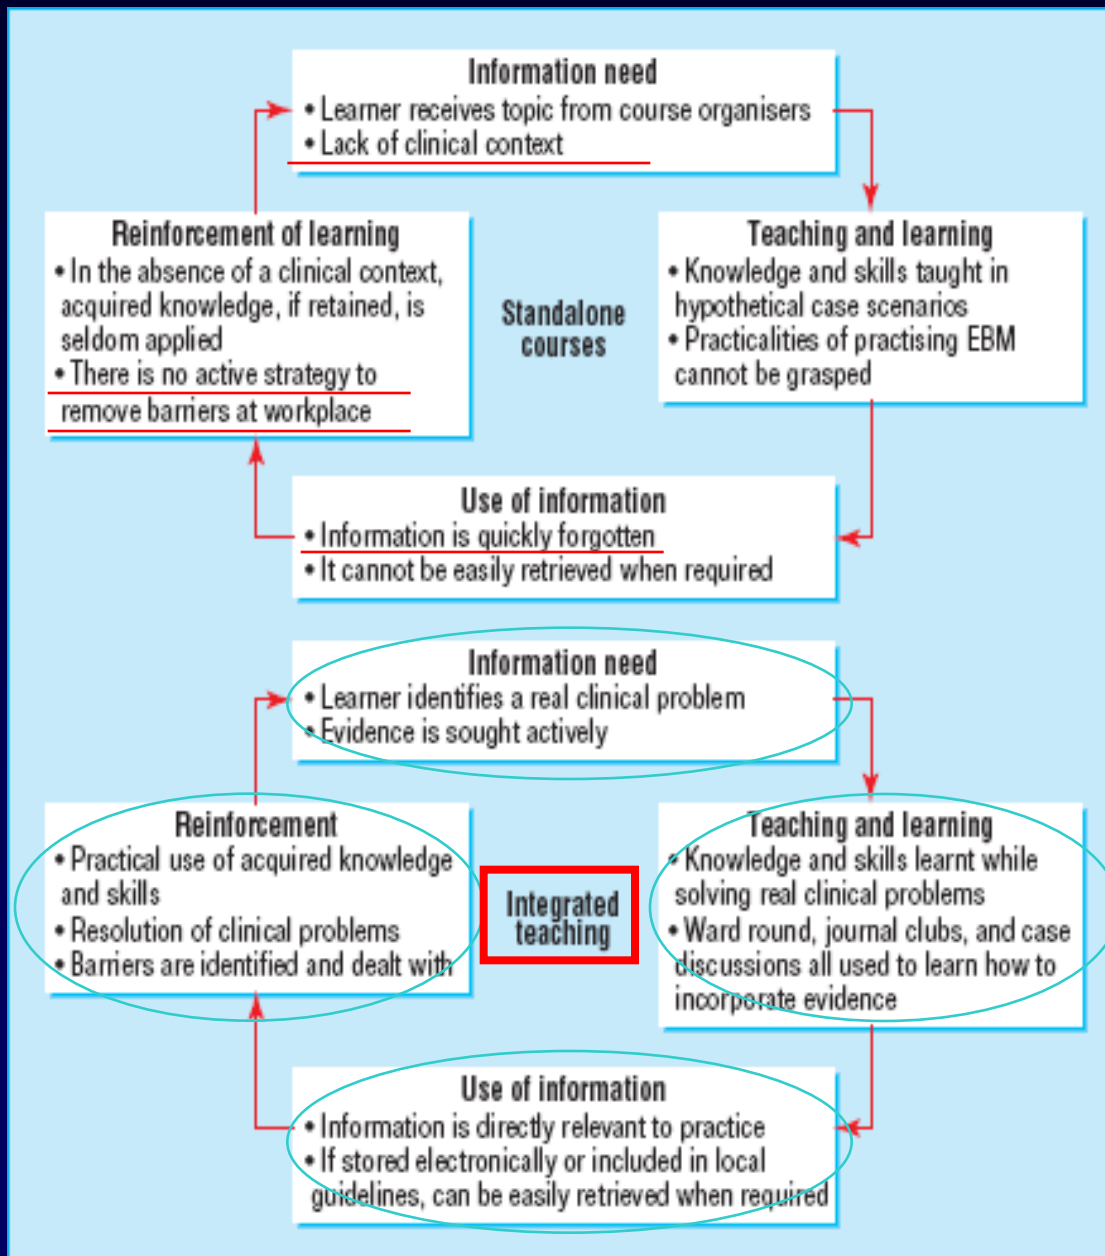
Information need
• Learner receives topic from course organisers
• Lack of clinical context

Reinforcement of learning
• In the absence of a clinical context, acquired knowledge, if retained, is seldom applied
• There is no active strategy to remove barriers at workplace

Standalone courses

Teaching and learning
• Knowledge and skills taught in hypothetical case scenarios
• Practicalities of practising EBM cannot be grasped

Use of information
• Information is quickly forgotten
• It cannot be easily retrieved when required

Information need
• Learner identifies a real clinical problem
• Evidence is sought actively

Reinforcement
• Practical use of acquired knowledge and skills
• Resolution of clinical problems
• Barriers are identified and dealt with

Integrated teaching

Teaching and learning
• Knowledge and skills learnt while solving real clinical problems
• Ward round, journal clubs, and case discussions all used to learn how to incorporate evidence

Use of information
• Information is directly relevant to practice
• If stored electronically or included in local guidelines, can be easily retrieved when required